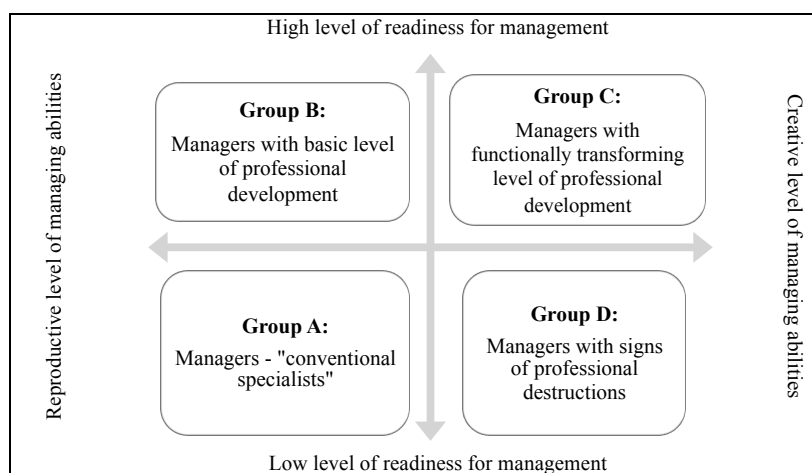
High level of readiness for management

Reproductive level of managing abilities

Group B:

Managers with basic level of professional development

Group C:

Managers with functionally transforming level of professional development

Creative level of managing abilities

Group A:

Managers - "conventional specialists"

Group D:

Managers with signs of professional destructions

Low level of readiness for management